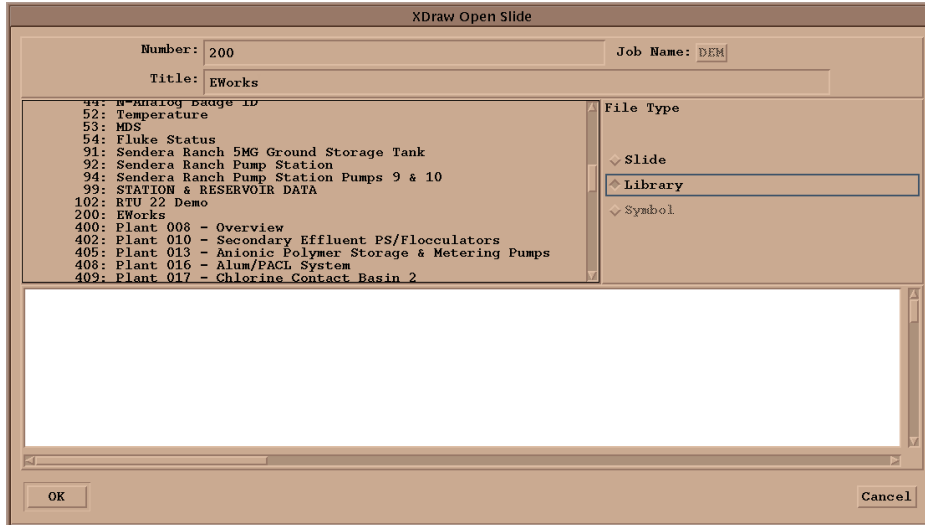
XDraw Open Slide

Number: 200

Job Name: DEM

Title: EWorks

44: N-Analog Badge ID
52: Temperature
53: MDS
54: Fluke Status
91: Sendera Ranch 5MG Ground Storage Tank
92: Sendera Ranch Pump Station
94: Sendera Ranch Pump Station Pumps 9 & 10
99: STATION & RESERVOIR DATA
102: RTU 22 Demo
200: EWorks
400: Plant 008 - Overview
402: Plant 010 - Secondary Effluent PS/Flocculators
405: Plant 013 - Anionic Polymer Storage & Metering Pumps
408: Plant 016 - Alum/PACL System
409: Plant 017 - Chlorine Contact Basin 2

File Type

Slide

Library

Symbol

OK

Cancel